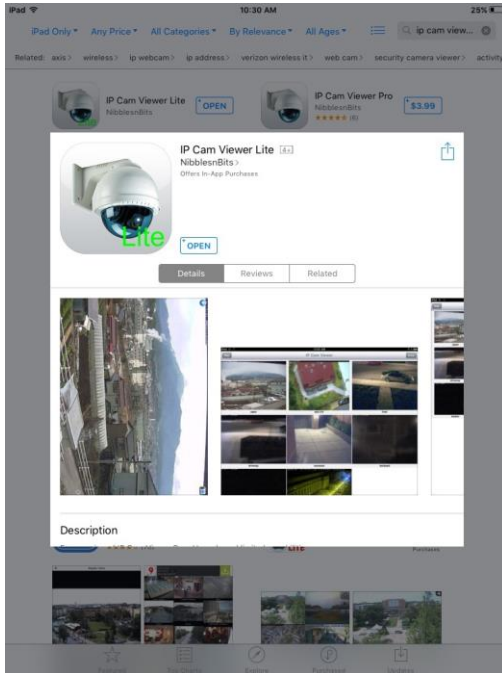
iPad
10:30 AM
25%

iPad Only ▾ Any Price ▾ All Categories ▾ By Relevance ▾ All Ages ▾
ip cam view...

Related: axis > wireless > ip webcam > ip address > verizon wireless it > web cam > security camera viewer > activity

IP Cam Viewer Lite
NibblesnBits
OPEN

IP Cam Viewer Pro
NibblesnBits
★★★★★ (6)
$3.99

IP Cam Viewer Lite 4+
NibblesnBits >
Offers In-App Purchases

Lite

OPEN

Details
Reviews
Related

IP Cam Viewer

Description

Lite

Purchases

Featured
Top Charts
Explore
Purchased
Updates